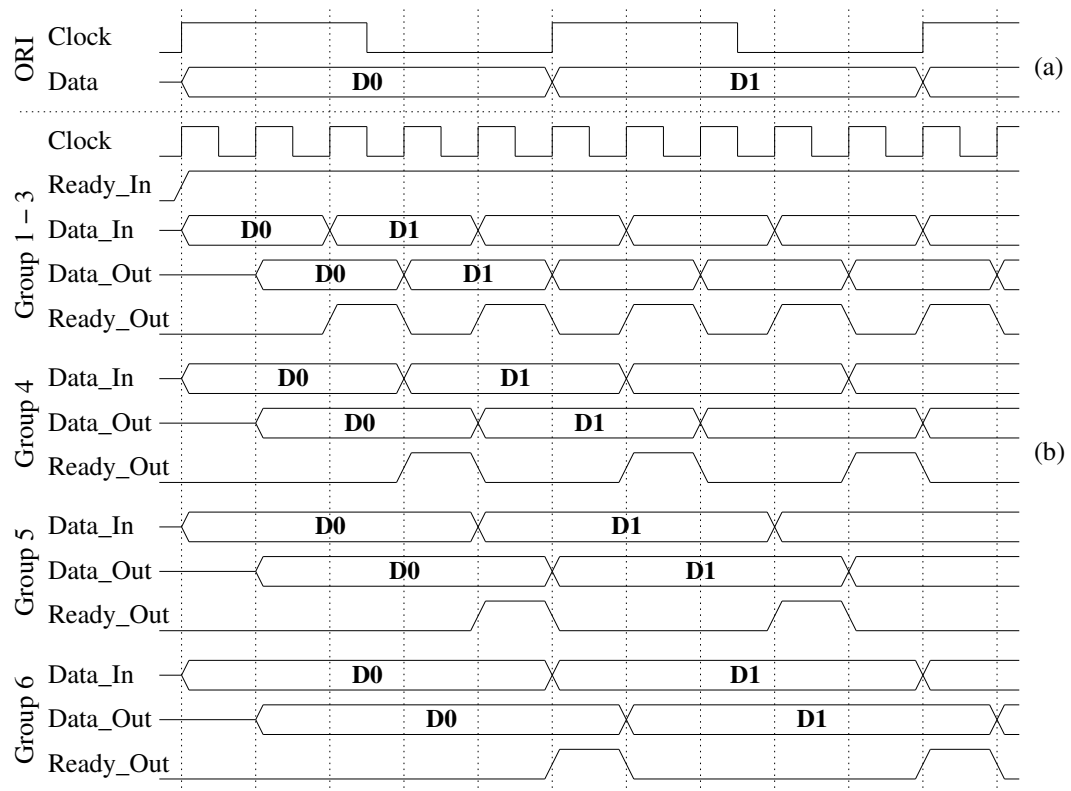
ORI
Clock
Data
D0
D1
(a)

Clock
Group 1 – 3
Ready_In
Data_In
D0
D1
Data_Out
D0
D1
Ready_Out

Group 4
Data_In
D0
D1
Data_Out
D0
D1
Ready_Out
(b)

Group 5
Data_In
D0
D1
Data_Out
D0
D1
Ready_Out

Group 6
Data_In
D0
D1
Data_Out
D0
D1
Ready_Out